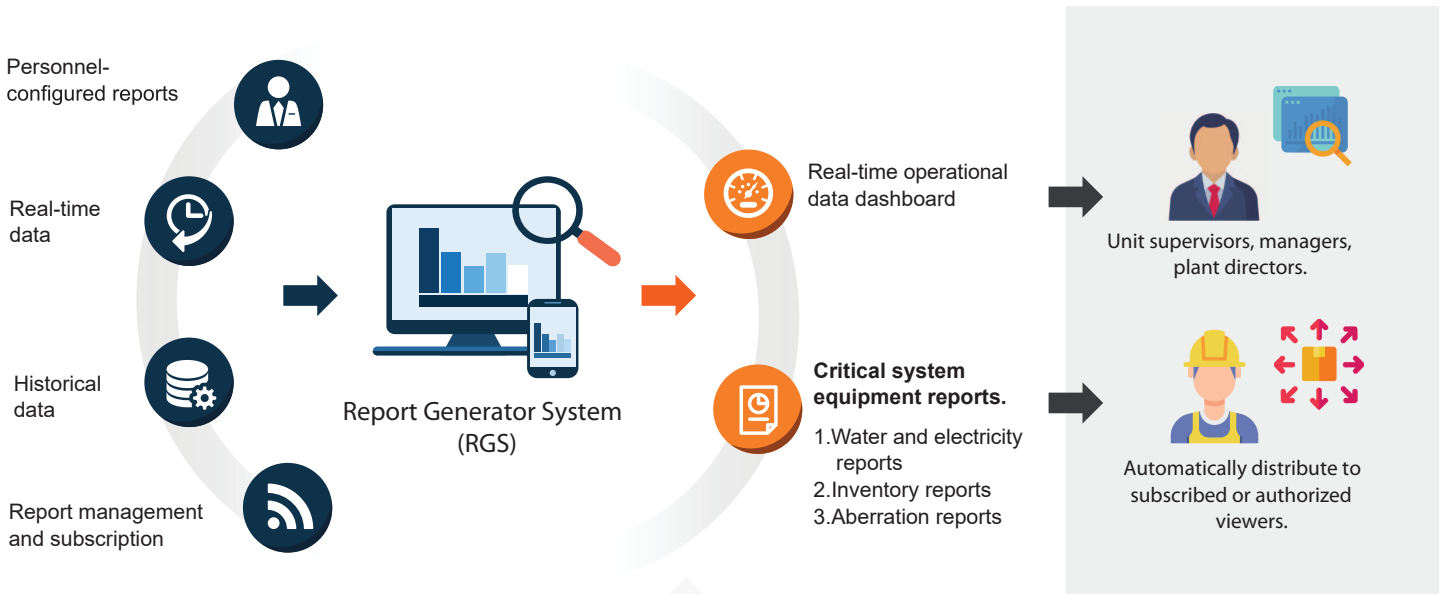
Personnel-configured reports

Real-time data

Historical data

Report management and subscription

Report Generator System (RGS)

Real-time operational data dashboard

**Critical system equipment reports.**

1.Water and electricity reports
2.Inventory reports
3.Aberration reports

Unit supervisors, managers, plant directors.

Automatically distribute to subscribed or authorized viewers.